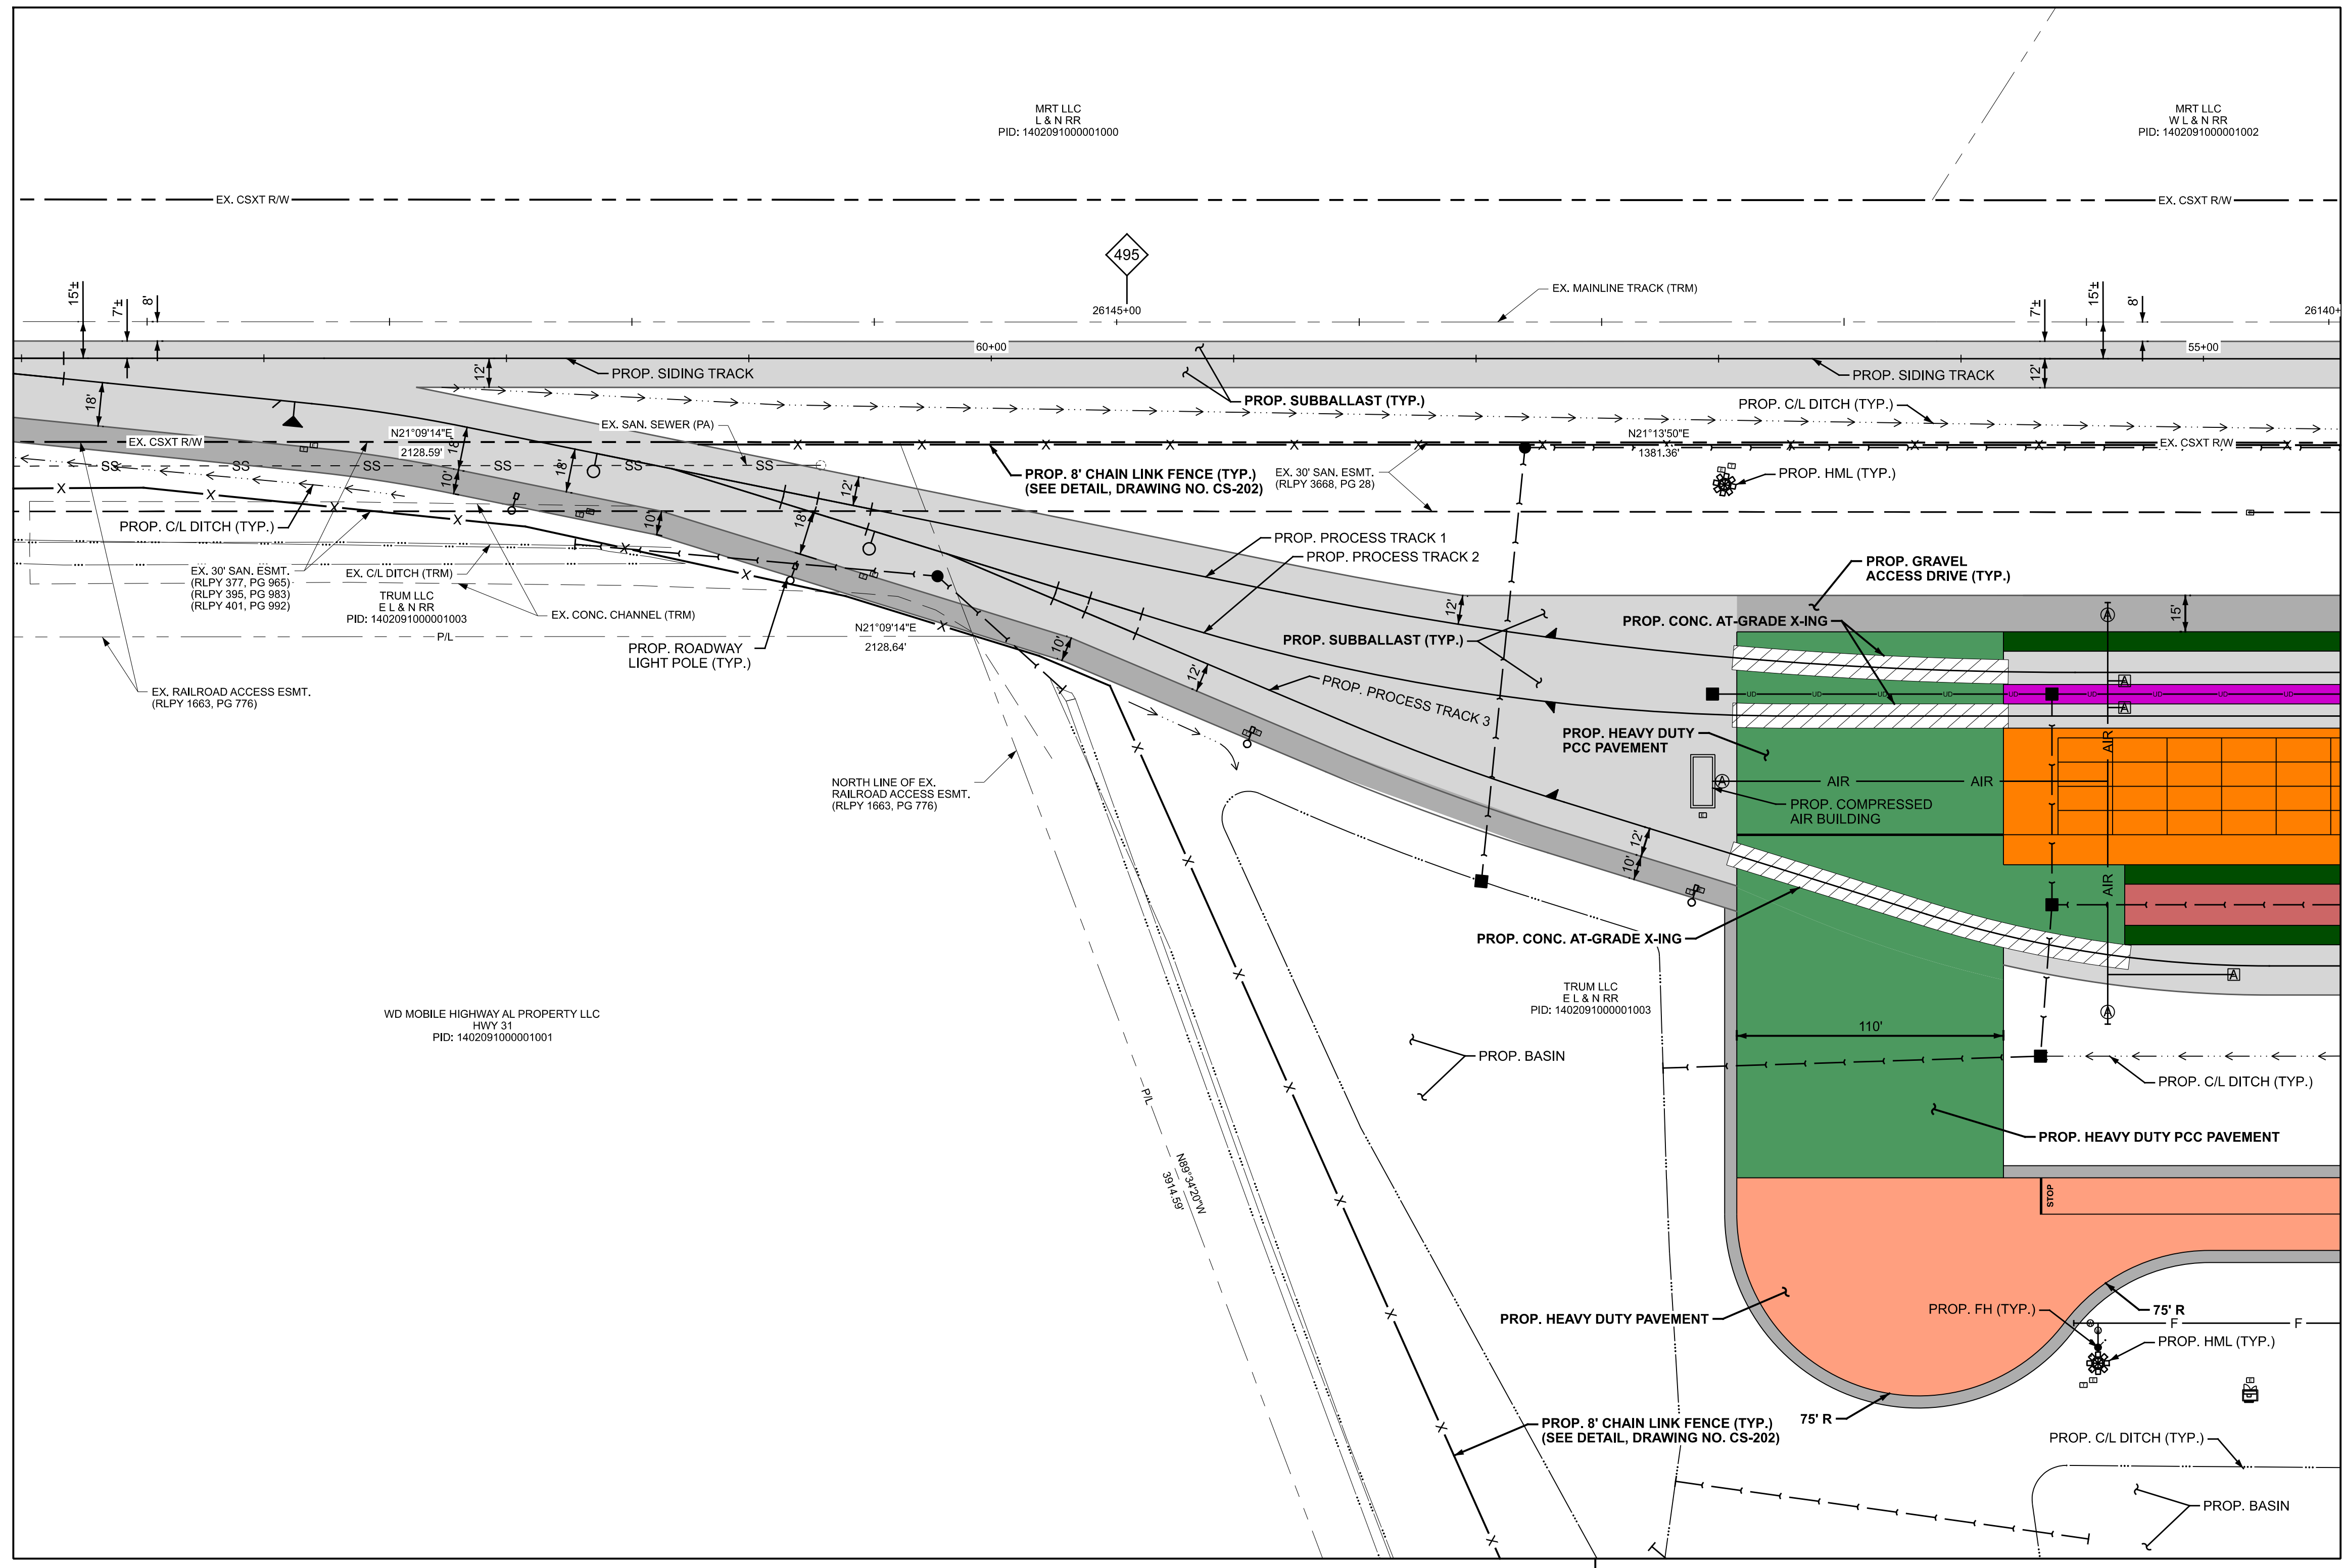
MRT LLC
L & N RR
PID: 1402091000001000

MRT LLC
W L & N RR
PID: 1402091000001002

EX. CSXT R/W

EX. CSXT R/W

495

26145+00

EX. MAINLINE TRACK (TRM)

26140+

15'±
7'±
8'

7'±
15'±
8'

60+00

55+00

PROP. SIDING TRACK

PROP. SIDING TRACK

12'

12'

18'

PROP. SUBBALLAST (TYP.)

PROP. C/L DITCH (TYP.)

EX. CSXT R/W

N21°09'14"E
2128.59'

EX. SAN. SEWER (PA)

N21°13'50"E
1381.36'

EX. CSXT R/W

SS
SS
SS
SS
SS
SS

PROP. 8' CHAIN LINK FENCE (TYP.)
(SEE DETAIL, DRAWING NO. CS-202)

EX. 30' SAN. ESMT.
(RLPY 3668, PG 28)

PROP. HML (TYP.)

PROP. C/L DITCH (TYP.)

18'
10'
18'
12'
10'
18'

PROP. PROCESS TRACK 1
PROP. PROCESS TRACK 2

EX. 30' SAN. ESMT.
(RLPY 377, PG 965)
(RLPY 395, PG 983)
(RLPY 401, PG 992)

EX. C/L DITCH (TRM)

TRUM LLC
E L & N RR
PID: 1402091000001003

EX. CONC. CHANNEL (TRM)

PROP. GRAVEL
ACCESS DRIVE (TYP.)

N21°09'14"E
2128.64'

P/L

PROP. ROADWAY
LIGHT POLE (TYP.)

12'

PROP. SUBBALLAST (TYP.)

PROP. CONC. AT-GRADE X-ING

15'

10'

EX. RAILROAD ACCESS ESMT.
(RLPY 1663, PG 776)

12'

PROP. PROCESS TRACK 3

PROP. HEAVY DUTY
PCC PAVEMENT

AIR
AIR
AIR
AIR

PROP. COMPRESSED
AIR BUILDING

NORTH LINE OF EX.
RAILROAD ACCESS ESMT.
(RLPY 1663, PG 776)

12'
10'

PROP. CONC. AT-GRADE X-ING

TRUM LLC
E L & N RR
PID: 1402091000001003

WD MOBILE HIGHWAY AL PROPERTY LLC
HWY 31
PID: 1402091000001001

110'

PROP. BASIN

PROP. C/L DITCH (TYP.)

PROP. HEAVY DUTY PCC PAVEMENT

P/L

N89°34'20"W
3914.59'

STOP

PROP. FH (TYP.)

75' R

PROP. HEAVY DUTY PAVEMENT

PROP. HML (TYP.)

75' R

PROP. 8' CHAIN LINK FENCE (TYP.)
(SEE DETAIL, DRAWING NO. CS-202)

PROP. C/L DITCH (TYP.)

PROP. BASIN